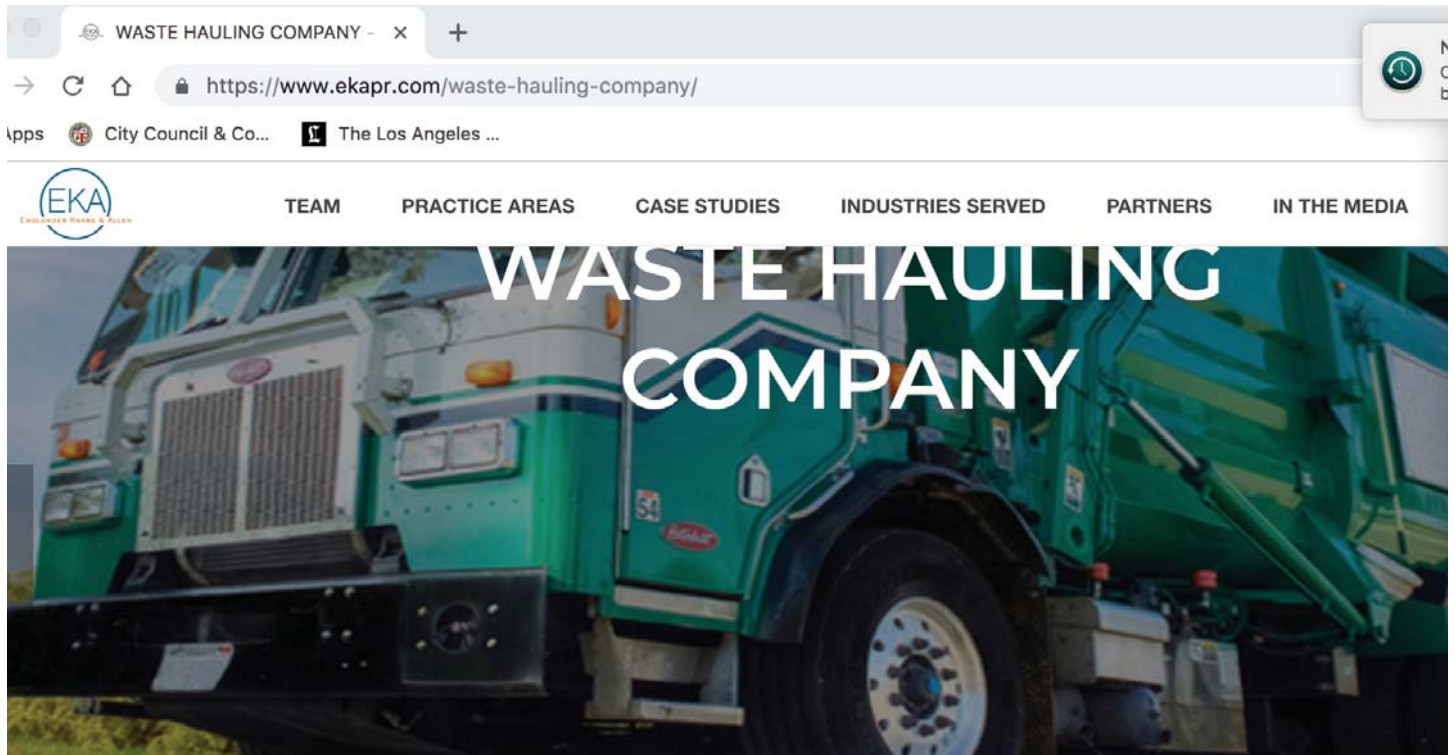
WASTE HAULING COMPANY -

https://www.ekapr.com/waste-hauling-company/

Apps City Council & Co... The Los Angeles ...

EKA
ENGLANDER KNABE & ALLEN

TEAM PRACTICE AREAS CASE STUDIES INDUSTRIES SERVED PARTNERS IN THE MEDIA

WASTE HAULING COMPANY

54